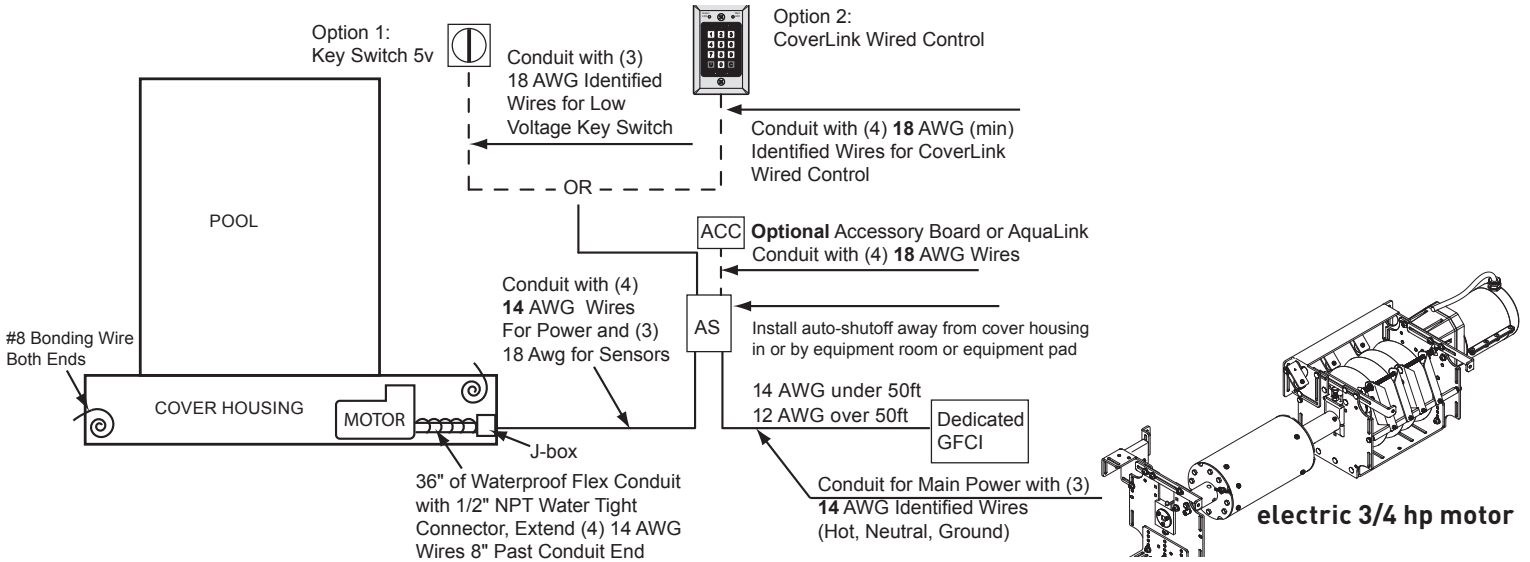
Option 1:
Key Switch 5v

Conduit with (3) 18 AWG Identified Wires for Low Voltage Key Switch

Option 2:
CoverLink Wired Control

Conduit with (4) **18** AWG (min) Identified Wires for CoverLink Wired Control

OR

POOL

ACC

**Optional** Accessory Board or AquaLink
Conduit with (4) **18** AWG Wires

Conduit with (4) **14** AWG Wires For Power and (3) 18 Awg for Sensors

AS

Install auto-shutoff away from cover housing in or by equipment room or equipment pad

#8 Bonding Wire Both Ends

COVER HOUSING

MOTOR

J-box

14 AWG under 50ft
12 AWG over 50ft

Dedicated GFCI

36" of Waterproof Flex Conduit with 1/2" NPT Water Tight Connector, Extend (4) 14 AWG Wires 8" Past Conduit End

Conduit for Main Power with (3) **14** AWG Identified Wires (Hot, Neutral, Ground)

electric 3/4 hp motor